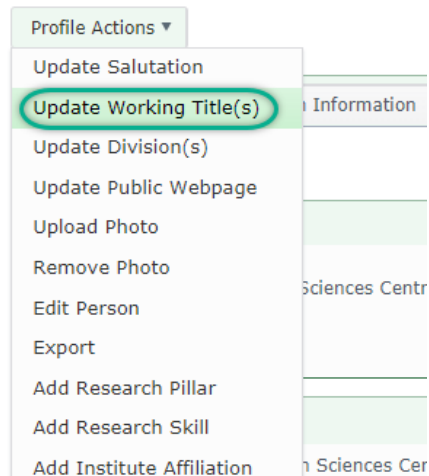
Profile Actions ▾

Update Salutation

Update Working Title(s)

Update Division(s)

Update Public Webpage

Upload Photo

Remove Photo

Edit Person

Export

Add Research Pillar

Add Research Skill

Add Institute Affiliation

n Information

Sciences Centr

n Sciences Cer